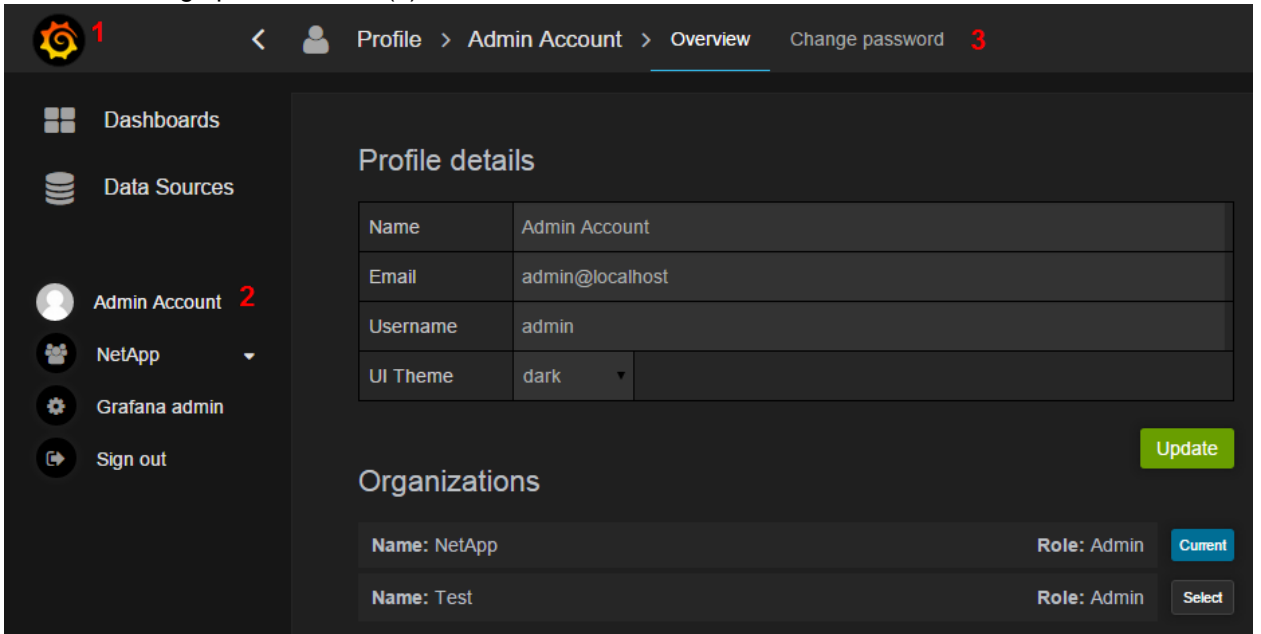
1

Profile > Admin Account > Overview Change password 3

Dashboards

Data Sources

Admin Account 2

NetApp

Grafana admin

Sign out

Profile details

| Name | Admin Account |
|---|---|
| Email | admin@localhost |
| Username | admin |
| UI Theme | dark |

Update

Organizations

| Name: NetApp | Role: Admin | Current |
|---|---|---|
| Name: Test | Role: Admin | Select |